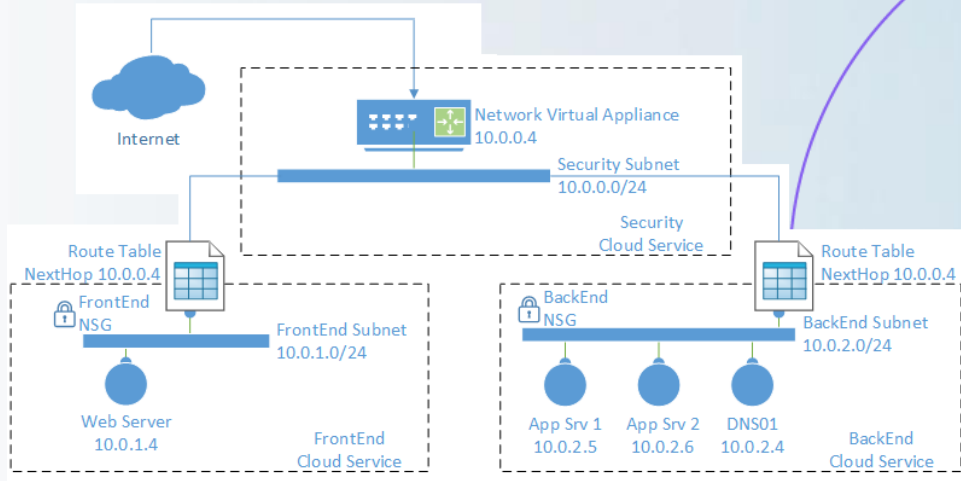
Internet

Network Virtual Appliance
10.0.0.4

Security Subnet
10.0.0.0/24

Security
Cloud Service

Route Table
NextHop 10.0.0.4

Route Table
NextHop 10.0.0.4

FrontEnd
NSG

FrontEnd Subnet
10.0.1.0/24

Web Server
10.0.1.4

FrontEnd
Cloud Service

BackEnd
NSG

BackEnd Subnet
10.0.2.0/24

App Srv 1
10.0.2.5

App Srv 2
10.0.2.6

DNS01
10.0.2.4

BackEnd
Cloud Service